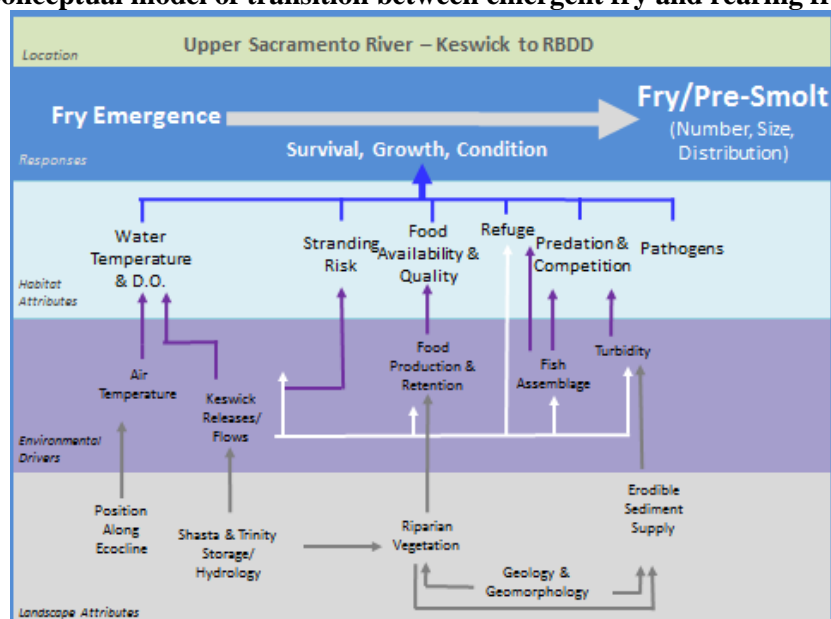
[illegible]onceptual model of transition between emergent fry and rearing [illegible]

Location

Upper Sacramento River – Keswick to RBDD

Fry Emergence

Fry/Pre-Smolt (Number, Size, Distribution)

Responses

Survival, Growth, Condition

Water Temperature & D.O.

Stranding Risk

Food Availability & Quality

Refuge

Predation & Competition

Pathogens

Habitat Attributes

Air Temperature

Keswick Releases/ Flows

Food Production & Retention

Fish Assemblage

Turbidity

Environmental Drivers

Position Along Ecocline

Shasta & Trinity Storage/ Hydrology

Riparian Vegetation

Erodible Sediment Supply

Geology & Geomorphology

Landscape Attributes